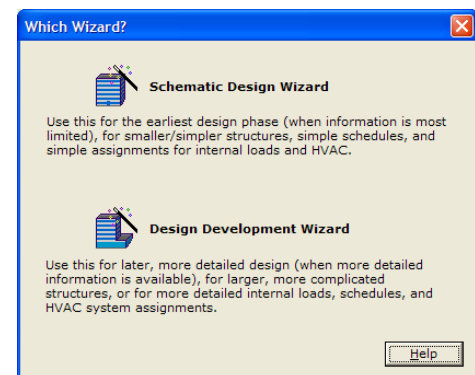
Which Wizard?

Schematic Design Wizard

Use this for the earliest design phase (when information is most limited), for smaller/simpler structures, simple schedules, and simple assignments for internal loads and HVAC.

Design Development Wizard

Use this for later, more detailed design (when more detailed information is available), for larger, more complicated structures, or for more detailed internal loads, schedules, and HVAC system assignments.

Help